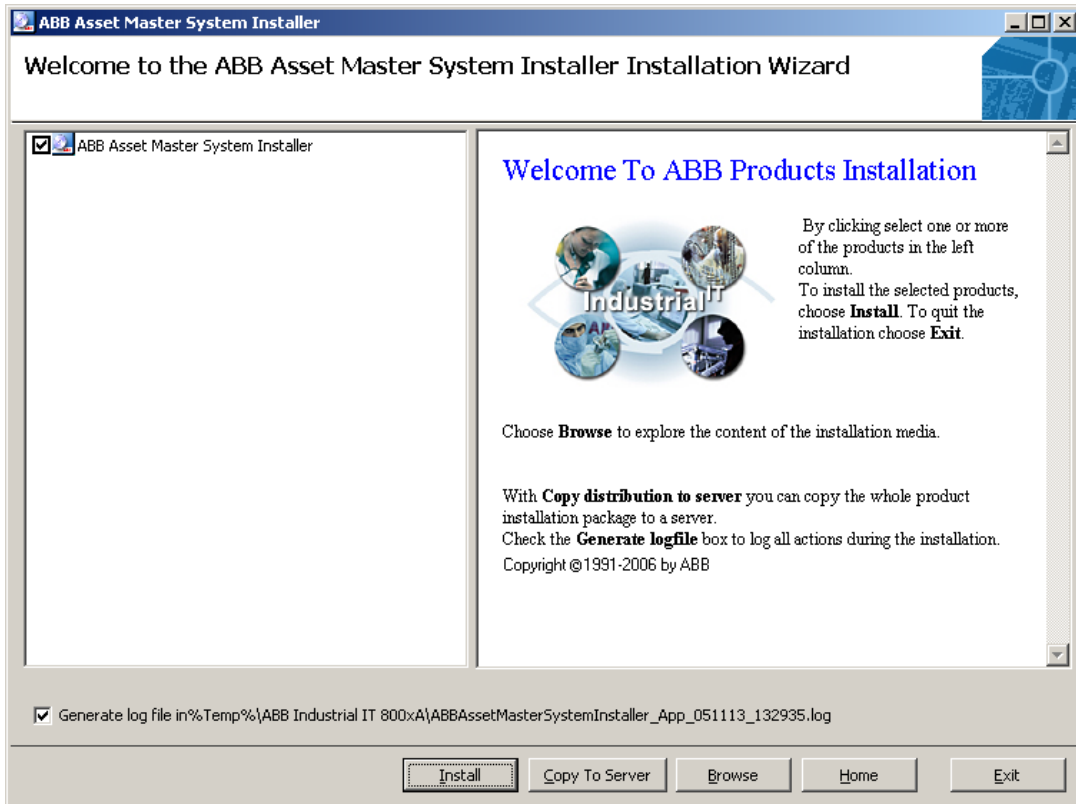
ABB Asset Master System Installer

Welcome to the ABB Asset Master System Installer Installation Wizard

ABB Asset Master System Installer

Welcome To ABB Products Installation

Industrial IT

By clicking select one or more of the products in the left column.
To install the selected products, choose **Install**. To quit the installation choose **Exit**.

Choose **Browse** to explore the content of the installation media.

With **Copy distribution to server** you can copy the whole product installation package to a server.
Check the **Generate logfile** box to log all actions during the installation.
Copyright ©1991-2006 by ABB

Generate log file in%Temp%\ABB Industrial IT 800xA\ABBAssetMasterSystemInstaller_App_051113_132935.log

Install | Copy To Server | Browse | Home | Exit